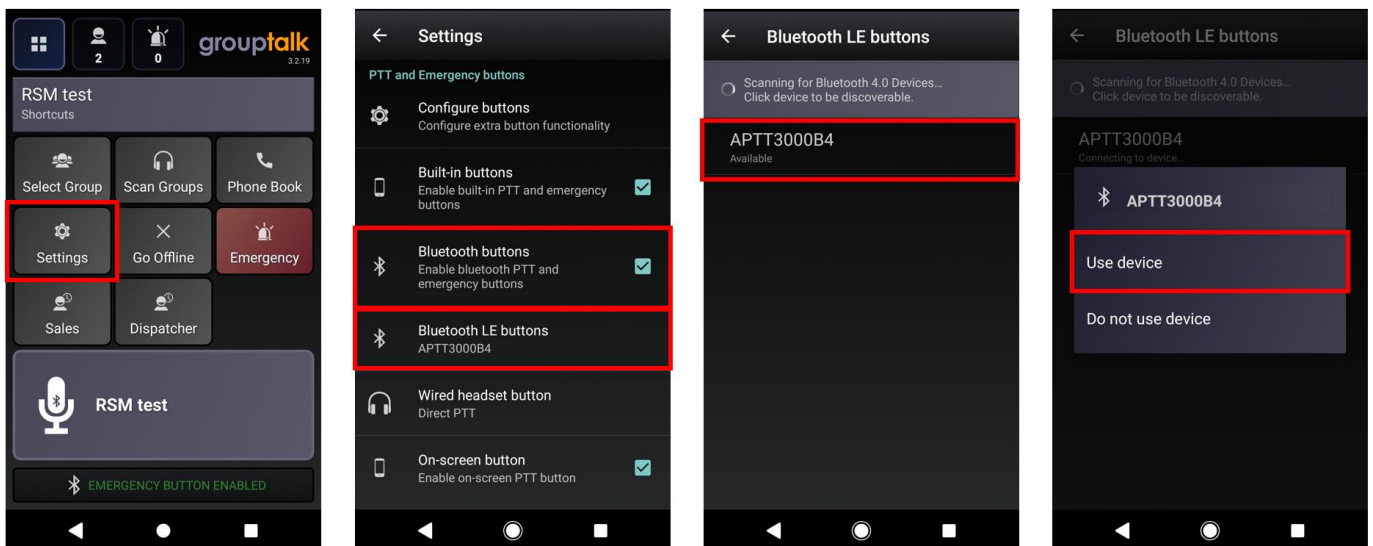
2
0
grouptalk
3.2.19

RSM test
Shortcuts

Select Group
Scan Groups
Phone Book
Settings
Go Offline
Emergency
Sales
Dispatcher

RSM test

EMERGENCY BUTTON ENABLED

Settings

PTT and Emergency buttons

Configure buttons
Configure extra button functionality

Built-in buttons
Enable built-in PTT and emergency buttons

Bluetooth buttons
Enable bluetooth PTT and emergency buttons

Bluetooth LE buttons
APTT3000B4

Wired headset button
Direct PTT

On-screen button
Enable on-screen PTT button

Bluetooth LE buttons

Scanning for Bluetooth 4.0 Devices...
Click device to be discoverable.

APTT3000B4
Available

Bluetooth LE buttons

Scanning for Bluetooth 4.0 Devices...
Click device to be discoverable.

APTT3000B4
Connecting to device...

APTT3000B4

Use device

Do not use device